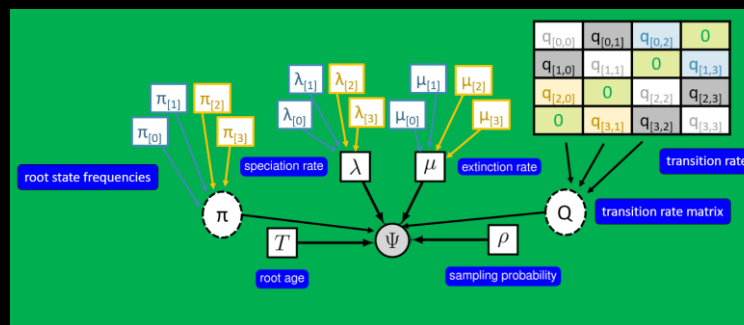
| $q_{[0,0]}$ | $q_{[0,1]}$ | $q_{[0,2]}$ | 0 |
|---|---|---|---|
| $q_{[1,0]}$ | $q_{[1,1]}$ | 0 | $q_{[1,3]}$ |
| $q_{[2,0]}$ | 0 | $q_{[2,2]}$ | $q_{[2,3]}$ |
| 0 | $q_{[3,1]}$ | $q_{[3,2]}$ | $q_{[3,3]}$ |

$\pi_{[1]}$ $\pi_{[2]}$ $\pi_{[0]}$ $\pi_{[3]}$

$\lambda_{[1]}$ $\lambda_{[2]}$ $\lambda_{[0]}$ $\lambda_{[3]}$

$\mu_{[1]}$ $\mu_{[2]}$ $\mu_{[0]}$ $\mu_{[3]}$

transition rate

root state frequencies

speciation rate

$\lambda$

$\mu$

extinction rate

$\pi$

$\Psi$

Q

transition rate matrix

$T$

$\rho$

root age

sampling probability